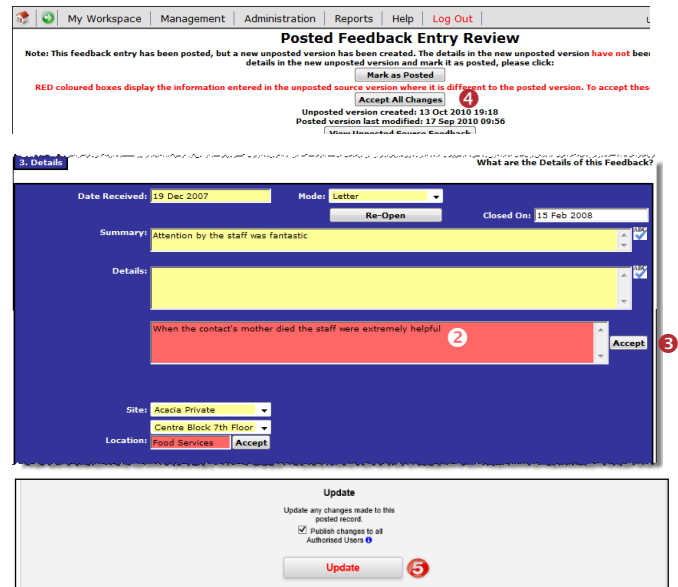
My Workspace | Management | Administration | Reports | Help | Log Out

Posted Feedback Entry Review

Note: This feedback entry has been posted, but a new unposted version has been created. The details in the new unposted version have not bee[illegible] details in the new unposted version and mark it as posted, please click:

Mark as Posted

RED coloured boxes display the information entered in the unposted source version where it is different to the posted version. To accept thes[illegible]

Accept All Changes 4

Unposted version created: 13 Oct 2010 19:18
Posted version last modified: 17 Sep 2010 09:56

View Unposted Source Feedback

3. Details

What are the Details of this Feedback?

Date Received: 19 Dec 2007

Mode: Letter

Re-Open

Closed On: 15 Feb 2008

Summary: Attention by the staff was fantastic

Details:

When the contact's mother died the staff were extremely helpful 2

Accept 3

Site: Acacia Private

Centre Block 7th Floor

Location: Food Services Accept

Update

Update any changes made to this posted record.

Publish changes to all Authorised Users

Update 5